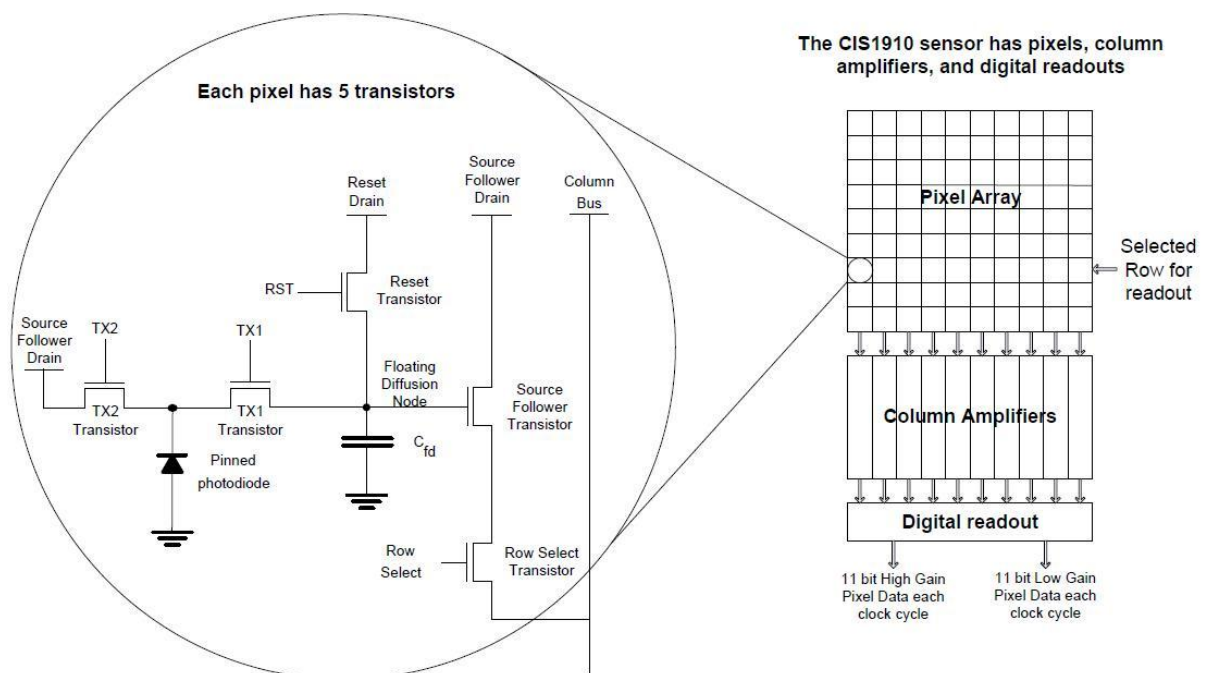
Each pixel has 5 transistors

Reset Drain

Source Follower Drain

Column Bus

RST

Reset Transistor

Source Follower Drain

TX2

TX1

Floating Diffusion Node

Source Follower Transistor

TX2 Transistor

TX1 Transistor

$C_{fd}$

Pinned photodiode

Row Select

Row Select Transistor

The CIS1910 sensor has pixels, column amplifiers, and digital readouts

Pixel Array

Selected Row for readout

Column Amplifiers

Digital readout

11 bit High Gain Pixel Data each clock cycle

11 bit Low Gain Pixel Data each clock cycle